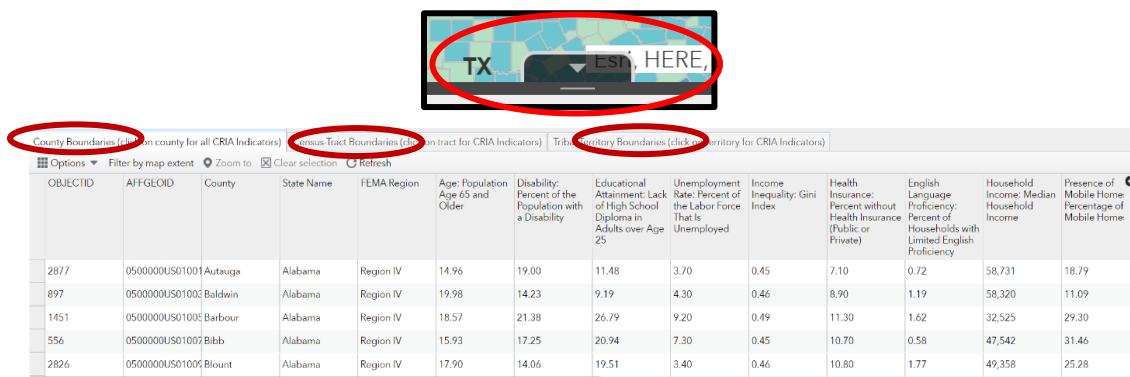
TX Esri, HERE,

County Boundaries (click on county for all CRIA Indicators) | Census-Tract Boundaries (click on tract for CRIA Indicators) | Tribal Territory Boundaries (click on territory for CRIA Indicators)

Options Filter by map extent Zoom to Clear selection Refresh

| OBJECTID | AFFGEOID | County | State Name | FEMA Region | Age: Population Age 65 and Older | Disability: Percent of the Population with a Disability | Educational Attainment: Lack of High School Diploma in Adults over Age 25 | Unemployment Rate: Percent of the Labor Force That Is Unemployed | Income Inequality: Gini Index | Health Insurance: Percent without Health Insurance (Public or Private) | English Language Proficiency: Percent of Households with Limited English Proficiency | Household Income: Median Household Income | Presence of Mobile Homes: Percentage of Mobile Homes |
|---|---|---|---|---|---|---|---|---|---|---|---|---|---|
| 2877 | 0500000US01001 | Autauga | Alabama | Region IV | 14.96 | 19.00 | 11.48 | 3.70 | 0.45 | 7.10 | 0.72 | 58,731 | 18.79 |
| 897 | 0500000US01003 | Baldwin | Alabama | Region IV | 19.98 | 14.23 | 9.19 | 4.30 | 0.46 | 8.90 | 1.19 | 58,320 | 11.09 |
| 1451 | 0500000US01005 | Barbour | Alabama | Region IV | 18.57 | 21.38 | 26.79 | 9.20 | 0.49 | 11.30 | 1.62 | 32,525 | 29.30 |
| 556 | 0500000US01007 | Bibb | Alabama | Region IV | 15.93 | 17.25 | 20.94 | 7.30 | 0.45 | 10.70 | 0.58 | 47,542 | 31.46 |
| 2826 | 0500000US01009 | Blount | Alabama | Region IV | 17.90 | 14.06 | 19.51 | 3.40 | 0.46 | 10.80 | 1.77 | 49,358 | 25.28 |